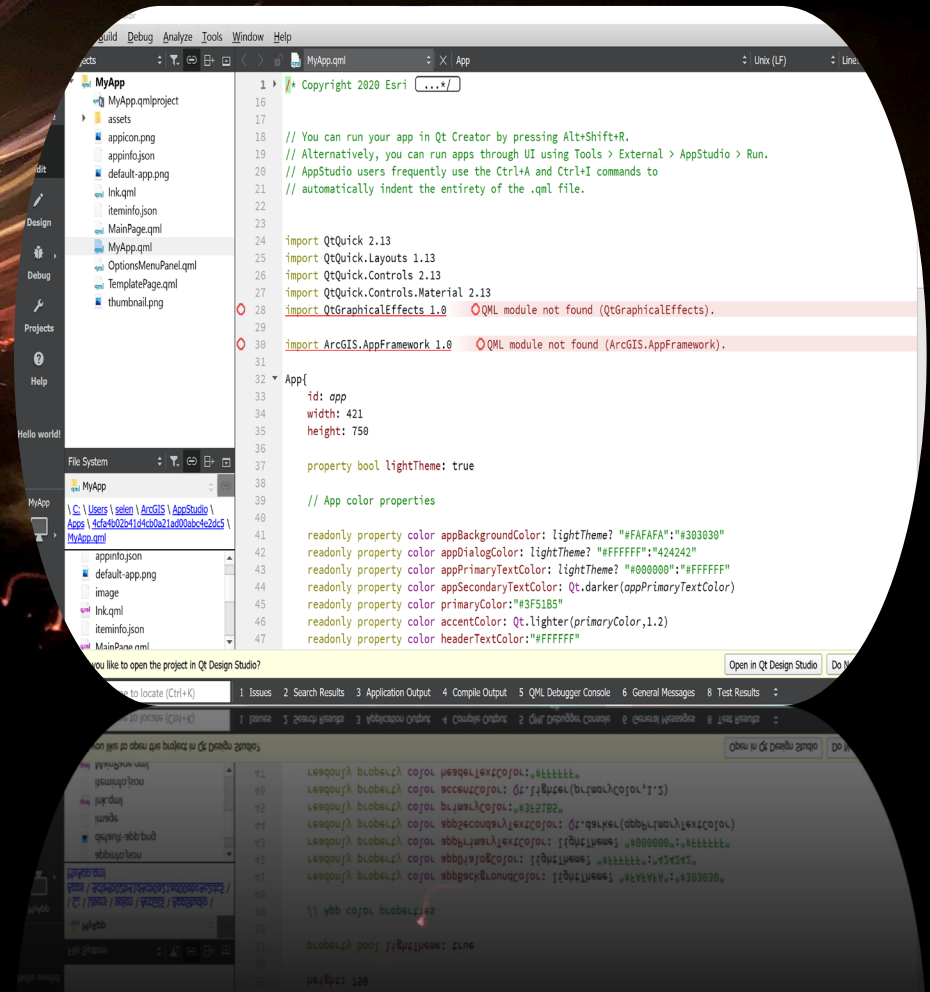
Build Debug Analyze Tools Window Help

ojects

MyApp.qml

App

Unix (LF)

Line

MyApp
MyApp.qmlproject
assets
appicon.png
appinfo.json
default-app.png
lnk.qml
iteminfo.json
MainPage.qml
MyApp.qml
OptionsMenuPanel.qml
TemplatePage.qml
thumbnail.png

dit
Design
Debug
Projects
Help
Hello world!
MyApp

File System

MyApp

\ C: \ Users \ selen \ ArcGIS \ AppStudio \ Apps \ 4cfa4b02b41d4cb0a21ad00abc4e2dc5 \ MyApp.qml

appinfo.json
default-app.png
image
lnk.qml
iteminfo.json
MainPage.qml

1 /* Copyright 2020 Esri ...*/
16
17
18 // You can run your app in Qt Creator by pressing Alt+Shift+R.
19 // Alternatively, you can run apps through UI using Tools > External > AppStudio > Run.
20 // AppStudio users frequently use the Ctrl+A and Ctrl+I commands to
21 // automatically indent the entirety of the .qml file.
22
23
24 import QtQuick 2.13
25 import QtQuick.Layouts 1.13
26 import QtQuick.Controls 2.13
27 import QtQuick.Controls.Material 2.13
28 import QtGraphicalEffects 1.0 QML module not found (QtGraphicalEffects).
29
30 import ArcGIS.AppFramework 1.0 QML module not found (ArcGIS.AppFramework).
31
32 App{
33 id: app
34 width: 421
35 height: 750
36
37 property bool lightTheme: true
38
39 // App color properties
40
41 readonly property color appBackgroundColor: lightTheme? "#FAFAFA":"#303030"
42 readonly property color appDialogColor: lightTheme? "#FFFFFF":"424242"
43 readonly property color appPrimaryTextColor: lightTheme? "#000000":"#FFFFFF"
44 readonly property color appSecondaryTextColor: Qt.darker(appPrimaryTextColor)
45 readonly property color primaryColor:"#3F51B5"
46 readonly property color accentColor: Qt.lighter(primaryColor,1.2)
47 readonly property color headerTextColor:"#FFFFFF"

you like to open the project in Qt Design Studio?

Open in Qt Design Studio

Do N

e to locate (Ctrl+K)

1 Issues 2 Search Results 3 Application Output 4 Compile Output 5 QML Debugger Console 6 General Messages 8 Test Results